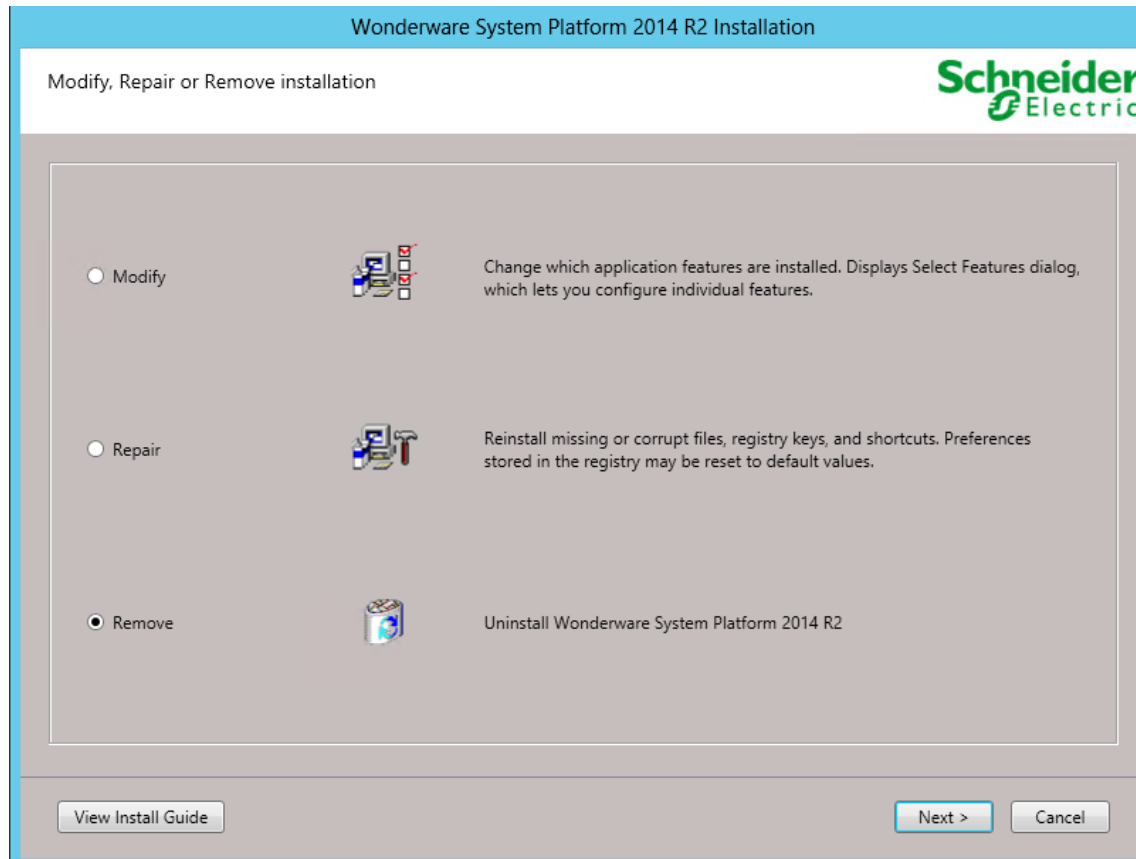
Wonderware System Platform 2014 R2 Installation

Modify, Repair or Remove installation

Schneider Electric

Modify

Change which application features are installed. Displays Select Features dialog, which lets you configure individual features.

Repair

Reinstall missing or corrupt files, registry keys, and shortcuts. Preferences stored in the registry may be reset to default values.

Remove

Uninstall Wonderware System Platform 2014 R2

View Install Guide

Next >

Cancel